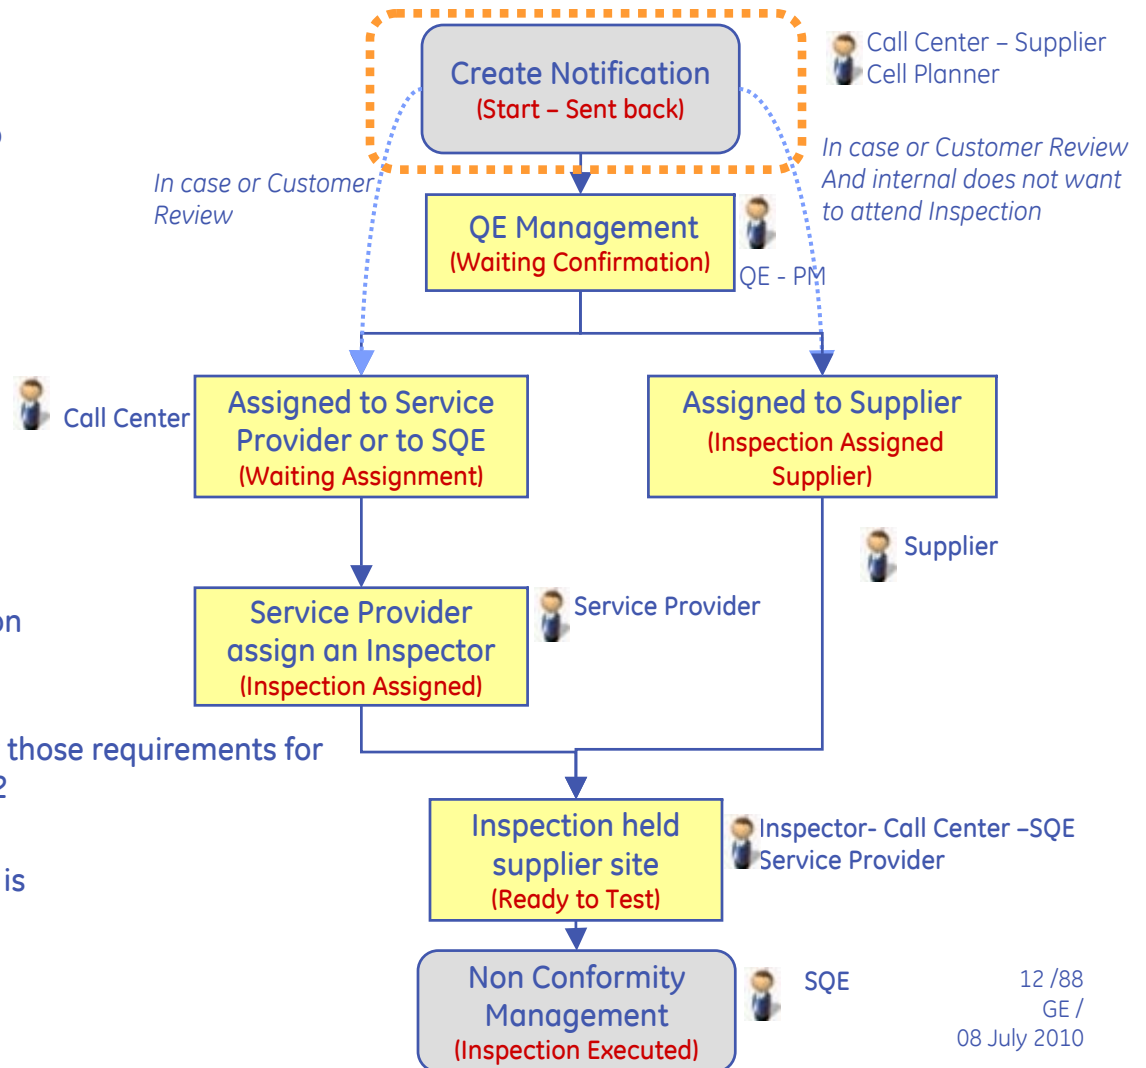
Create Notification
(Start – Sent back)

Call Center – Supplier
Cell Planner

In case or Customer Review

In case or Customer Review
And internal does not want
to attend Inspection

QE Management
(Waiting Confirmation)

QE - PM

Call Center

Assigned to Service Provider or to SQE
(Waiting Assignment)

Assigned to Supplier
(Inspection Assigned Supplier)

Supplier

Service Provider assign an Inspector
(Inspection Assigned)

Service Provider

on

those requirements for
2

is

Inspection held supplier site
(Ready to Test)

Inspector- Call Center –SQE
Service Provider

Non Conformity Management
(Inspection Executed)

SQE

12 /88
GE /
08 July 2010